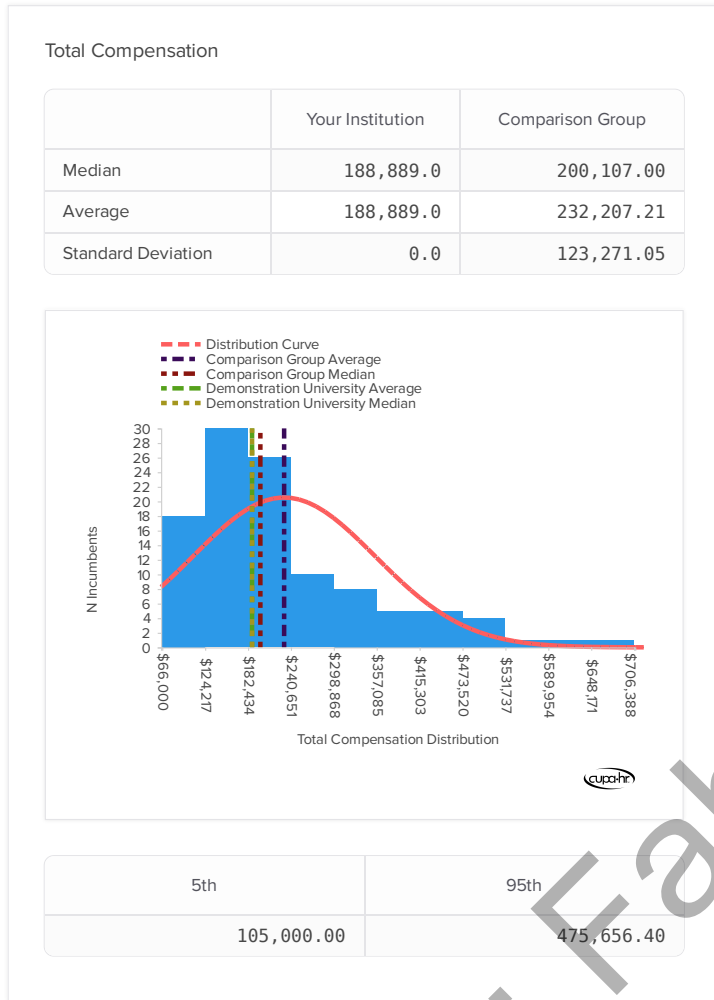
Total Compensation

|  | Your Institution | Comparison Group |
|---|---|---|
| Median | 188,889.0 | 200,107.00 |
| Average | 188,889.0 | 232,207.21 |
| Standard Deviation | 0.0 | 123,271.05 |

Distribution Curve
Comparison Group Average
Comparison Group Median
Demonstration University Average
Demonstration University Median

30
28
26
24
22
20
18
16
14
12
10
8
6
4
2
0

N Incumbents

$66,000
$124,217
$182,434
$240,651
$298,868
$357,085
$415,303
$473,520
$531,737
$589,954
$648,171
$706,388

Total Compensation Distribution

cupa-hr

| 5th | 95th |
|---|---|
| 105,000.00 | 475,656.40 |

Fa